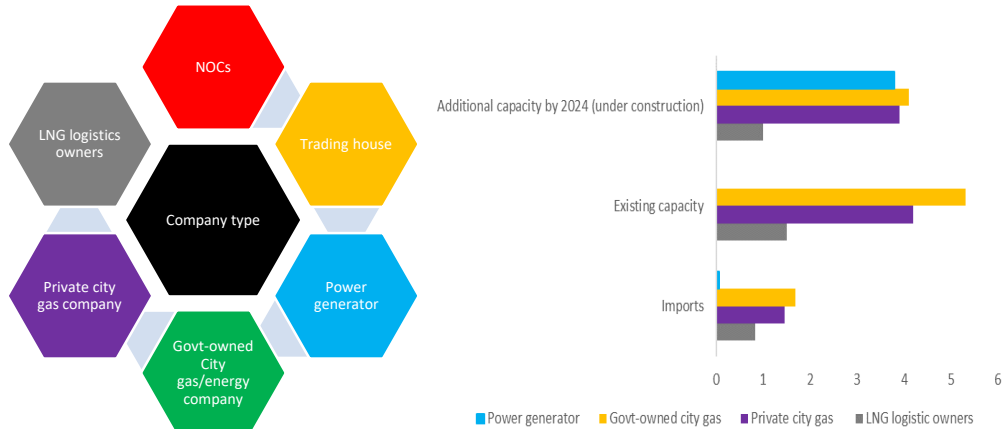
NOCs

LNG logistics owners

Trading house

Company type

Private city gas company

Power generator

Govt-owned City gas/energy company

Additional capacity by 2024 (under construction)

Existing capacity

Imports

0 1 2 3 4 5 6

Power generator
Govt-owned city gas
Private city gas
LNG logistic owners